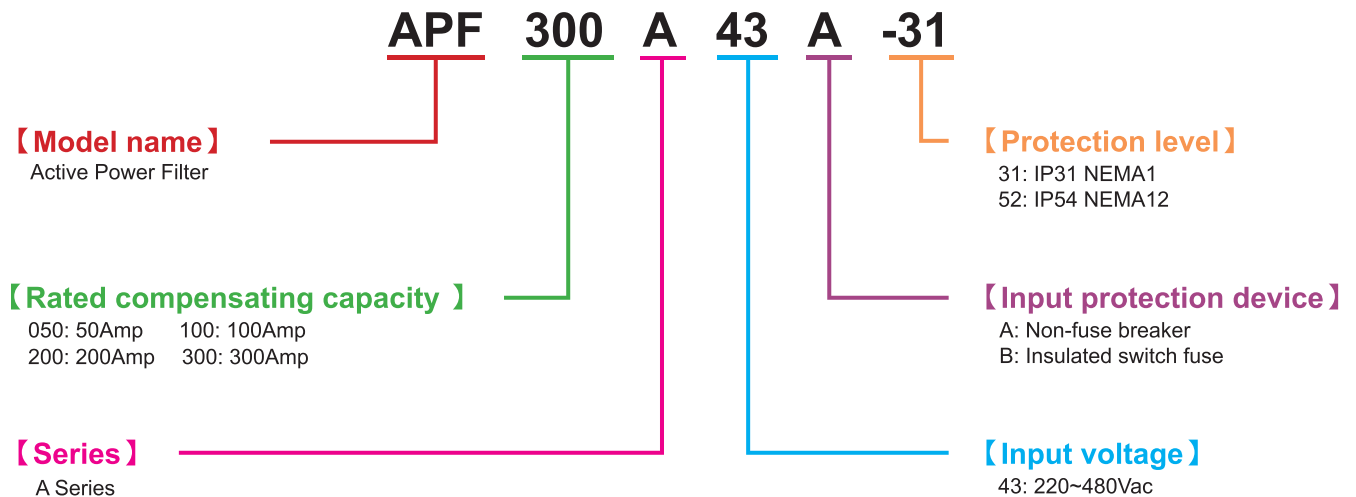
APF 300 A 43 A -31

【Model name】
Active Power Filter

【Rated compensating capacity 】
050: 50Amp 100: 100Amp
200: 200Amp 300: 300Amp

【Series】
A Series

【Protection level】
31: IP31 NEMA1
52: IP54 NEMA12

【Input protection device】
A: Non-fuse breaker
B: Insulated switch fuse

【Input voltage】
43: 220~480Vac